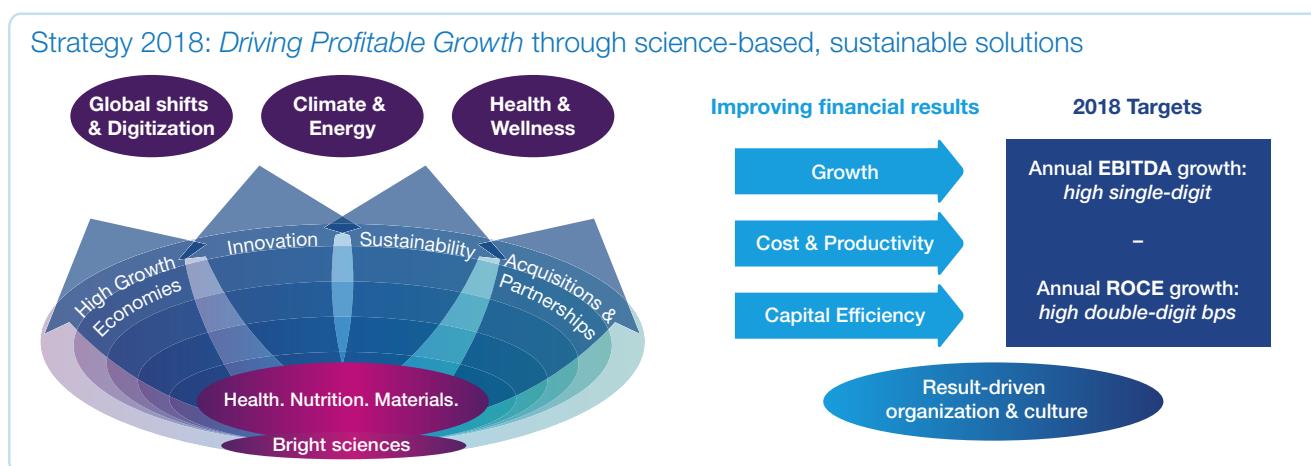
Strategy 2018: *Driving Profitable Growth* through science-based, sustainable solutions

Global shifts & Digitization

Climate & Energy

Health & Wellness

High Growth Economies

Innovation

Sustainability

Acquisitions & Partnerships

Health. Nutrition. Materials.

Bright sciences

Improving financial results

Growth

Cost & Productivity

Capital Efficiency

2018 Targets

Annual **EBITDA** growth: *high single-digit*

–

Annual **ROCE** growth: *high double-digit bps*

Result-driven organization & culture